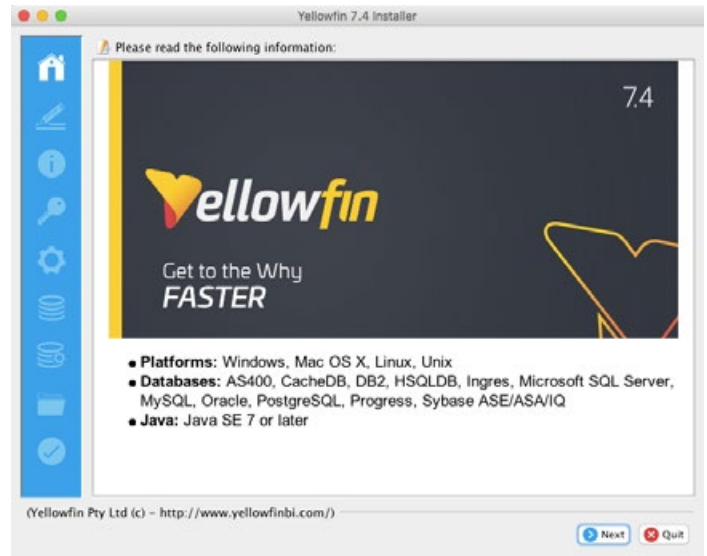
Yellowfin 7.4 Installer

Please read the following information:

7.4

Yellowfin

Get to the Why
FASTER

• **Platforms:** Windows, Mac OS X, Linux, Unix
• **Databases:** AS400, CacheDB, DB2, HSQLDB, Ingres, Microsoft SQL Server, MySQL, Oracle, PostgreSQL, Progress, Sybase ASE/ASA/IQ
• **Java:** Java SE 7 or later

(Yellowfin Pty Ltd (c) - http://www.yellowfinbi.com/)

Next

Quit